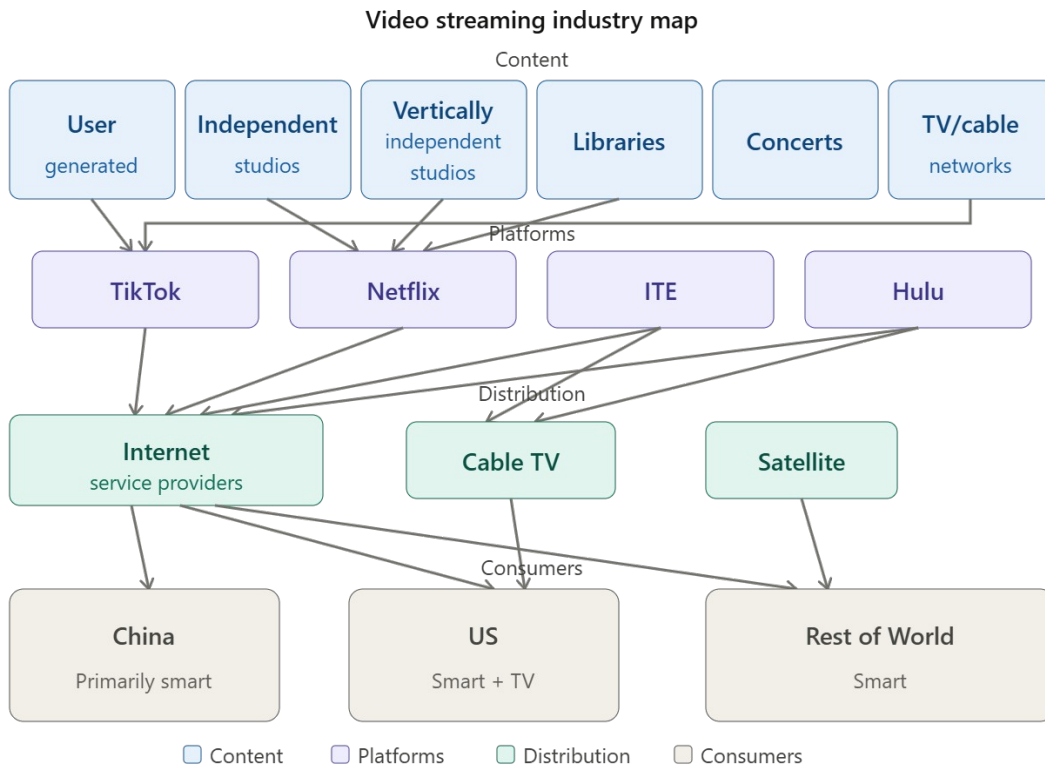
Video streaming industry map

Content

User
generated

Independent
studios

Vertically
independent
studios

Libraries

Concerts

TV/cable
networks

Platforms

TikTok

Netflix

ITE

Hulu

Distribution

Internet
service providers

Cable TV

Satellite

Consumers

China
Primarily smart

US
Smart + TV

Rest of World
Smart

Content Platforms Distribution Consumers